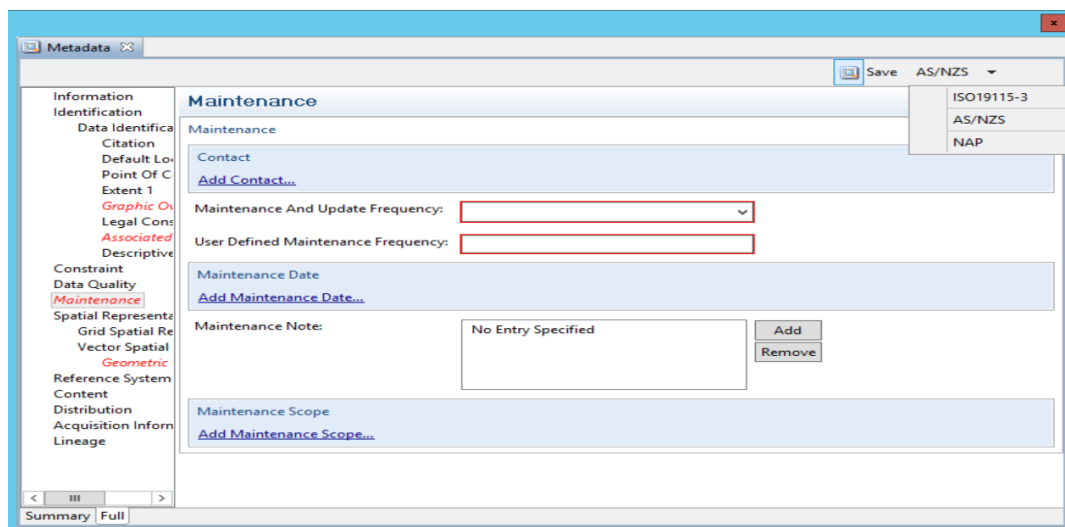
×

Metadata ☒

Save AS/NZS

ISO19115-3
AS/NZS
NAP

Information
Identification
Data Identifica
Citation
Default Lo
Point Of C
Extent 1
Graphic O
Legal Cons
Associated
Descriptive
Constraint
Data Quality
Maintenance
Spatial Representa
Grid Spatial Re
Vector Spatial
Geometric
Reference System
Content
Distribution
Acquisition Inforn
Lineage

Summary Full

Maintenance

Maintenance

Contact
Add Contact...

Maintenance And Update Frequency:

User Defined Maintenance Frequency:

Maintenance Date
Add Maintenance Date...

Maintenance Note:
No Entry Specified
Add
Remove

Maintenance Scope
Add Maintenance Scope...